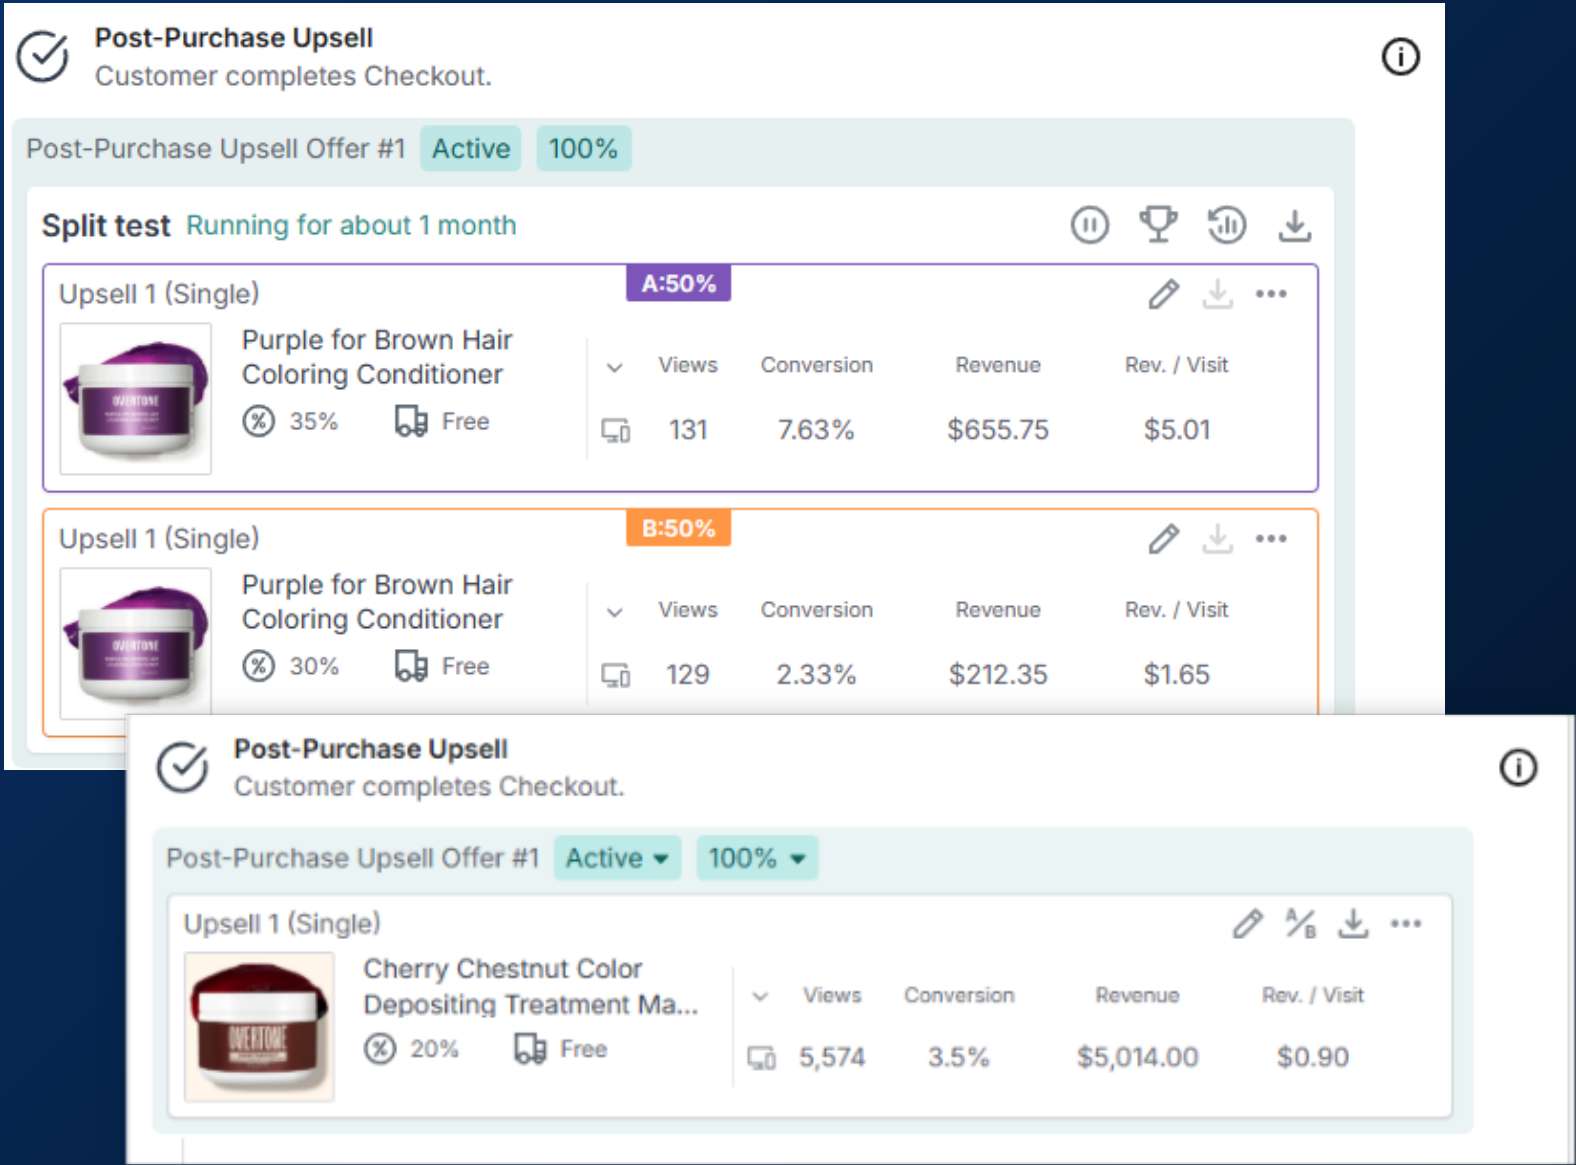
Post-Purchase Upsell
Customer completes Checkout.

Post-Purchase Upsell Offer #1 Active 100%

Split test Running for about 1 month

Upsell 1 (Single) A:50%

Purple for Brown Hair Coloring Conditioner
35% Free

| Views | Conversion | Revenue | Rev. / Visit |
|---|---|---|---|
| 131 | 7.63% | $655.75 | $5.01 |

Upsell 1 (Single) B:50%

Purple for Brown Hair Coloring Conditioner
30% Free

| Views | Conversion | Revenue | Rev. / Visit |
|---|---|---|---|
| 129 | 2.33% | $212.35 | $1.65 |

Post-Purchase Upsell
Customer completes Checkout.

Post-Purchase Upsell Offer #1 Active 100%

Upsell 1 (Single)

Cherry Chestnut Color Depositing Treatment Ma...
20% Free

| Views | Conversion | Revenue | Rev. / Visit |
|---|---|---|---|
| 5,574 | 3.5% | $5,014.00 | $0.90 |